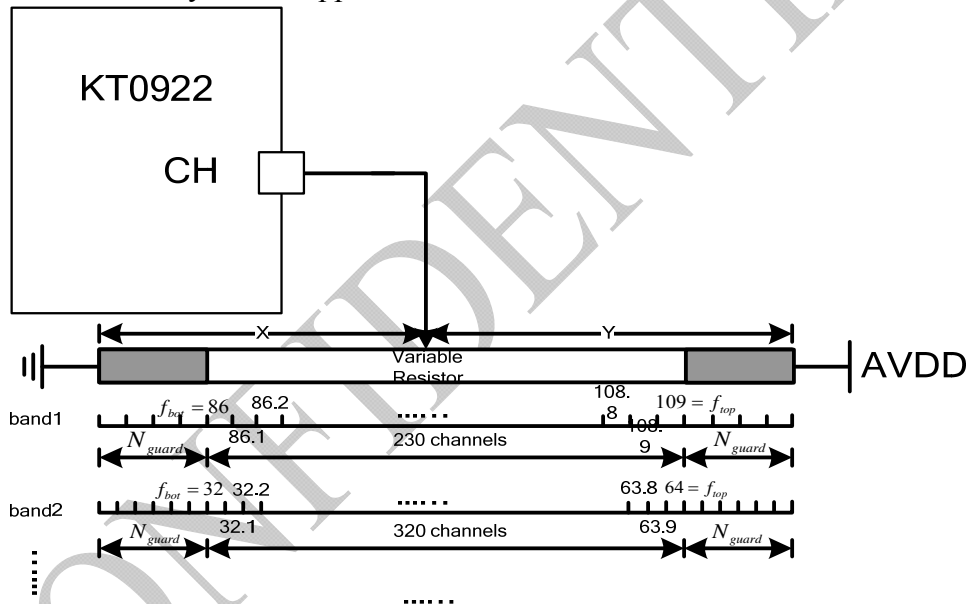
KT0922

CH

X

Y

Variable Resistor

AVDD

band1

$f_{bot} = 86$ 86.2

......

108.8

$109 = f_{top}$

$N_{guard}$

86.1

230 channels

108.9

$N_{guard}$

band2

$f_{bot} = 32$ 32.2

......

63.8 $64 = f_{top}$

$N_{guard}$

32.1

320 channels

63.9

$N_{guard}$

......